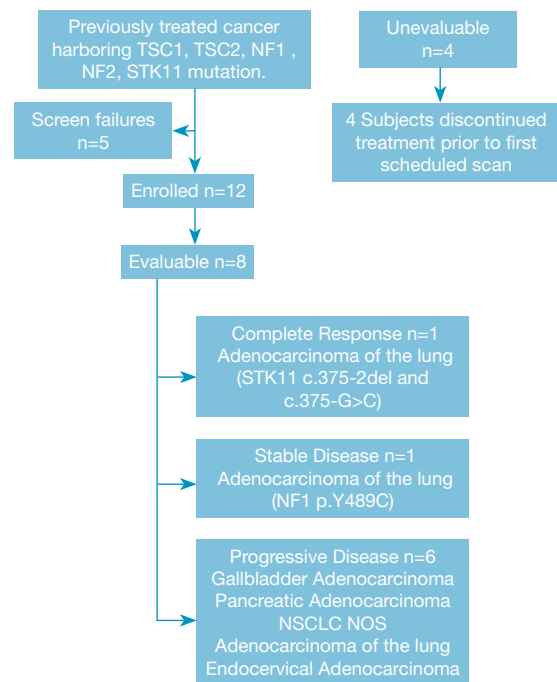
Previously treated cancer harboring TSC1, TSC2, NF1 , NF2, STK11 mutation.

Screen failures n=5

Enrolled n=12

Evaluable n=8

Unevaluable n=4

4 Subjects discontinued treatment prior to first scheduled scan

Complete Response n=1
Adenocarcinoma of the lung
(STK11 c.375-2del and c.375-G>C)

Stable Disease n=1
Adenocarcinoma of the lung
(NF1 p.Y489C)

Progressive Disease n=6
Gallbladder Adenocarcinoma
Pancreatic Adenocarcinoma
NSCLC NOS
Adenocarcinoma of the lung
Endocervical Adenocarcinoma